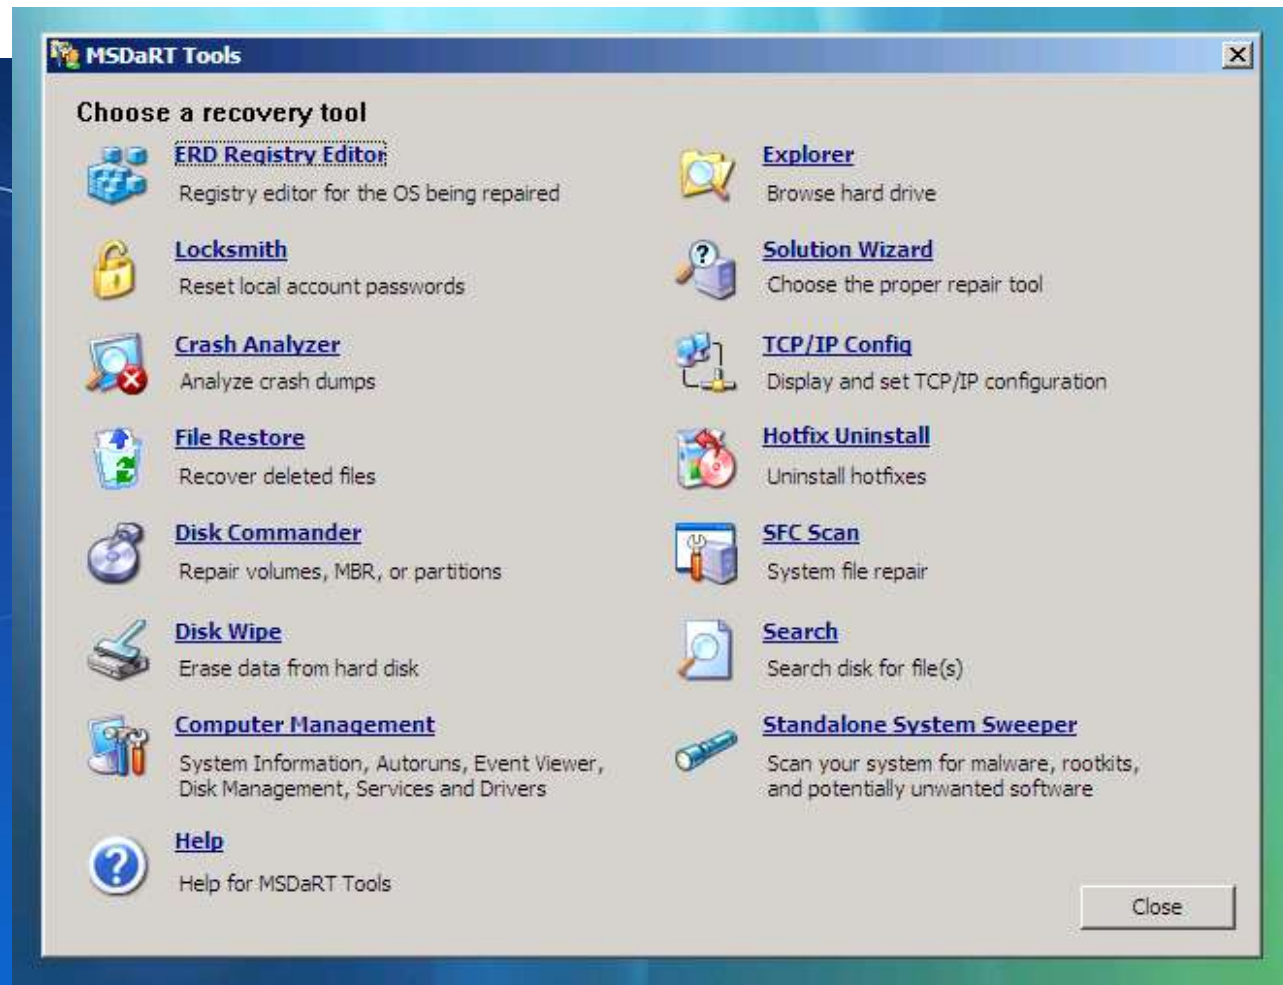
MSDaRT Tools

Choose a recovery tool

ERD Registry Editor
Registry editor for the OS being repaired

Locksmith
Reset local account passwords

Crash Analyzer
Analyze crash dumps

File Restore
Recover deleted files

Disk Commander
Repair volumes, MBR, or partitions

Disk Wipe
Erase data from hard disk

Computer Management
System Information, Autoruns, Event Viewer, Disk Management, Services and Drivers

Help
Help for MSDaRT Tools

Explorer
Browse hard drive

Solution Wizard
Choose the proper repair tool

TCP/IP Config
Display and set TCP/IP configuration

Hotfix Uninstall
Uninstall hotfixes

SFC Scan
System file repair

Search
Search disk for file(s)

Standalone System Sweeper
Scan your system for malware, rootkits, and potentially unwanted software

Close